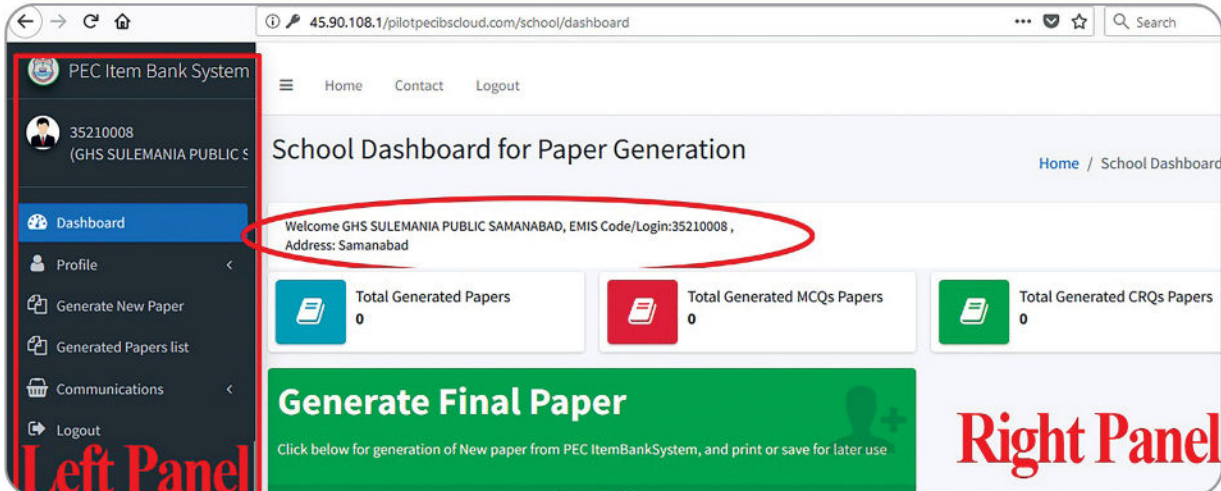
45.90.108.1/pilotpecibscloud.com/school/dashboard

Search

PEC Item Bank System

35210008
(GHS SULEMANIA PUBLIC S

Dashboard

Profile

Generate New Paper

Generated Papers list

Communications

Logout

Left Panel

Home Contact Logout

School Dashboard for Paper Generation

Home / School Dashboard

Welcome GHS SULEMANIA PUBLIC SAMANABAD, EMIS Code/Login:35210008 , Address: Samanabad

Total Generated Papers
0

Total Generated MCQs Papers
0

Total Generated CRQs Papers
0

Generate Final Paper

Click below for generation of New paper from PEC ItemBankSystem, and print or save for later use

Right Panel